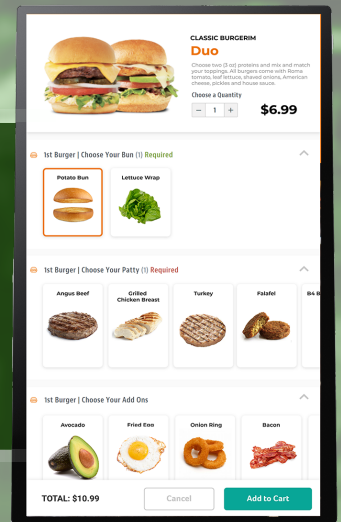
CLASSIC BURGERIM

Duo

Choose two (3 oz) proteins and mix and match your toppings. All burgers come with Roma tomato, leaf lettuce, shaved onions, American cheese, pickles and house sauce.

Choose a Quantity

− 1 +

$6.99

1st Burger | Choose Your Bun (1) Required

Potato Bun

Lettuce Wrap

1st Burger | Choose Your Patty (1) Required

Angus Beef

Grilled Chicken Breast

Turkey

Falafel

BA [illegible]

1st Burger | Choose Your Add Ons

Avocado

Fried Egg

Onion Ring

Bacon

TOTAL: $10.99

Cancel

Add to Cart